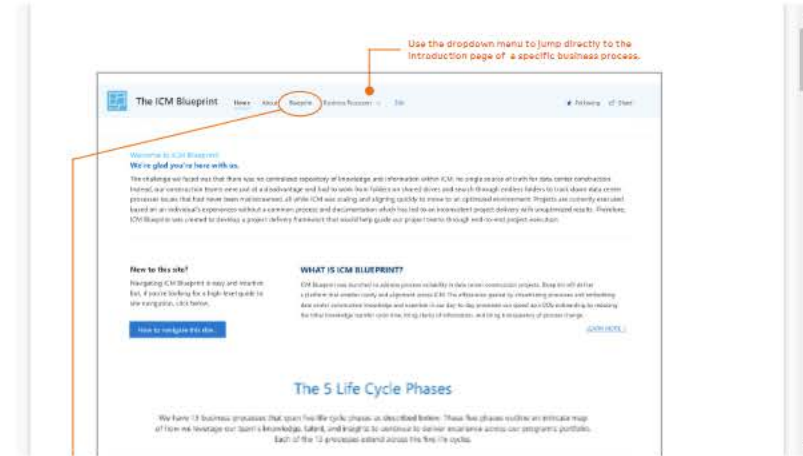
Use the dropdown menu to jump directly to the introduction page of a specific business process.

The ICM Blueprint

Home About Blueprint Business Processes Edit

Following Share

Welcome to ICM Blueprint
We're glad you're here with us.

The challenge we faced was that there was no centralized repository of knowledge and information within ICM. No single source of truth for data center construction. Instead, our construction teams were put at a disadvantage and had to work from folders on shared drives and search through endless folders to track down data center processes. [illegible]

New to this site?

Navigating ICM Blueprint is easy and intuitive. But, if you're looking for a high-level guide to site navigation, click below.

How to navigate this site

WHAT IS ICM BLUEPRINT?

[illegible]

LEARN MORE

The 5 Life Cycle Phases

We have 13 business processes that span five life cycle phases as described below. These five phases outline an intricate map of how we leverage our team's knowledge, talent, and insights to continue to deliver excellence across our program's portfolio. Each of the 13 processes extend across the five life cycles.